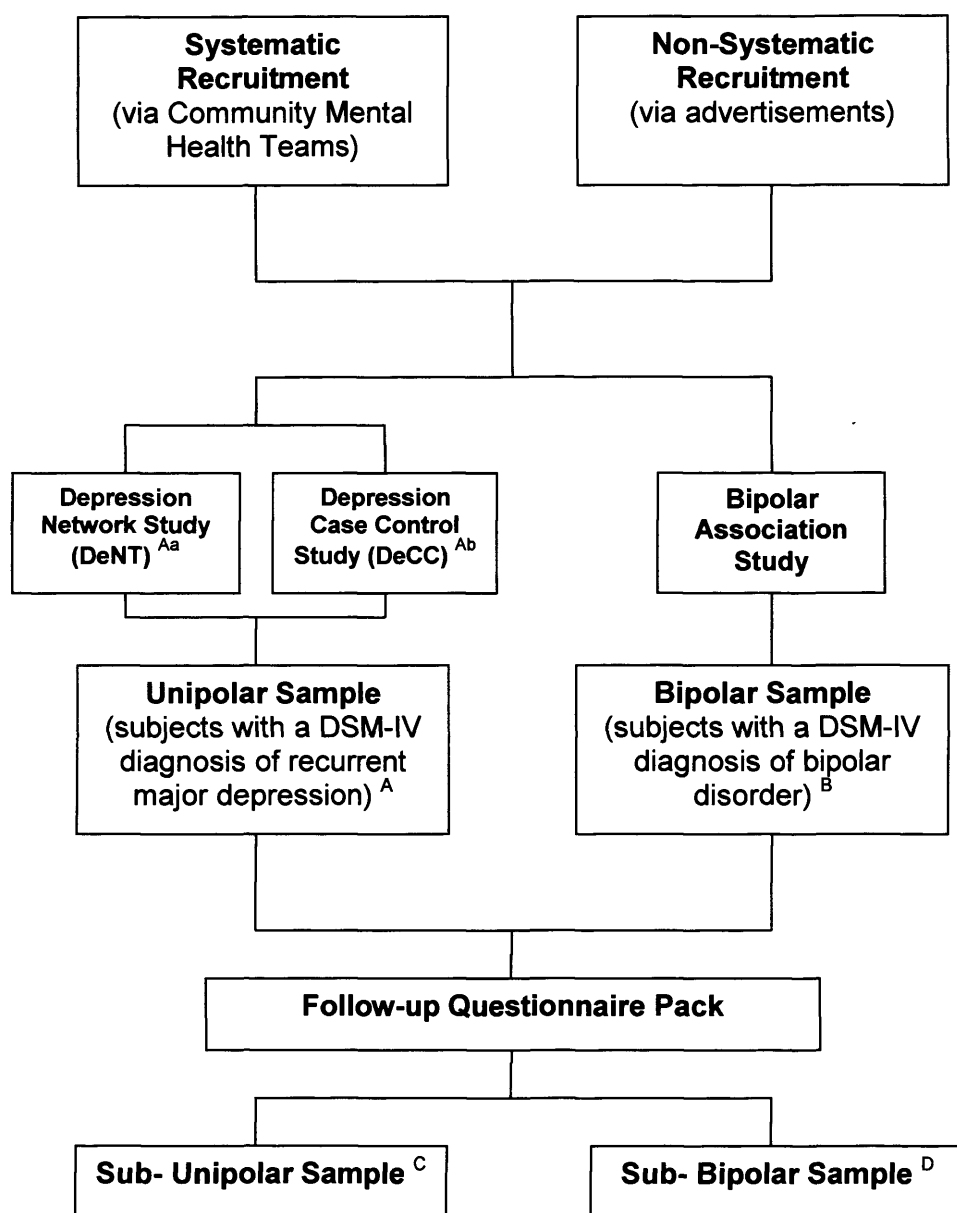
**Systematic Recruitment**
(via Community Mental Health Teams)

**Non-Systematic Recruitment**
(via advertisements)

**Depression Network Study (DeNT)** $^{Aa}$

**Depression Case Control Study (DeCC)** $^{Ab}$

**Bipolar Association Study**

**Unipolar Sample**
(subjects with a DSM-IV diagnosis of recurrent major depression) $^{A}$

**Bipolar Sample**
(subjects with a DSM-IV diagnosis of bipolar disorder) $^{B}$

**Follow-up Questionnaire Pack**

**Sub- Unipolar Sample** $^{C}$

**Sub- Bipolar Sample** $^{D}$